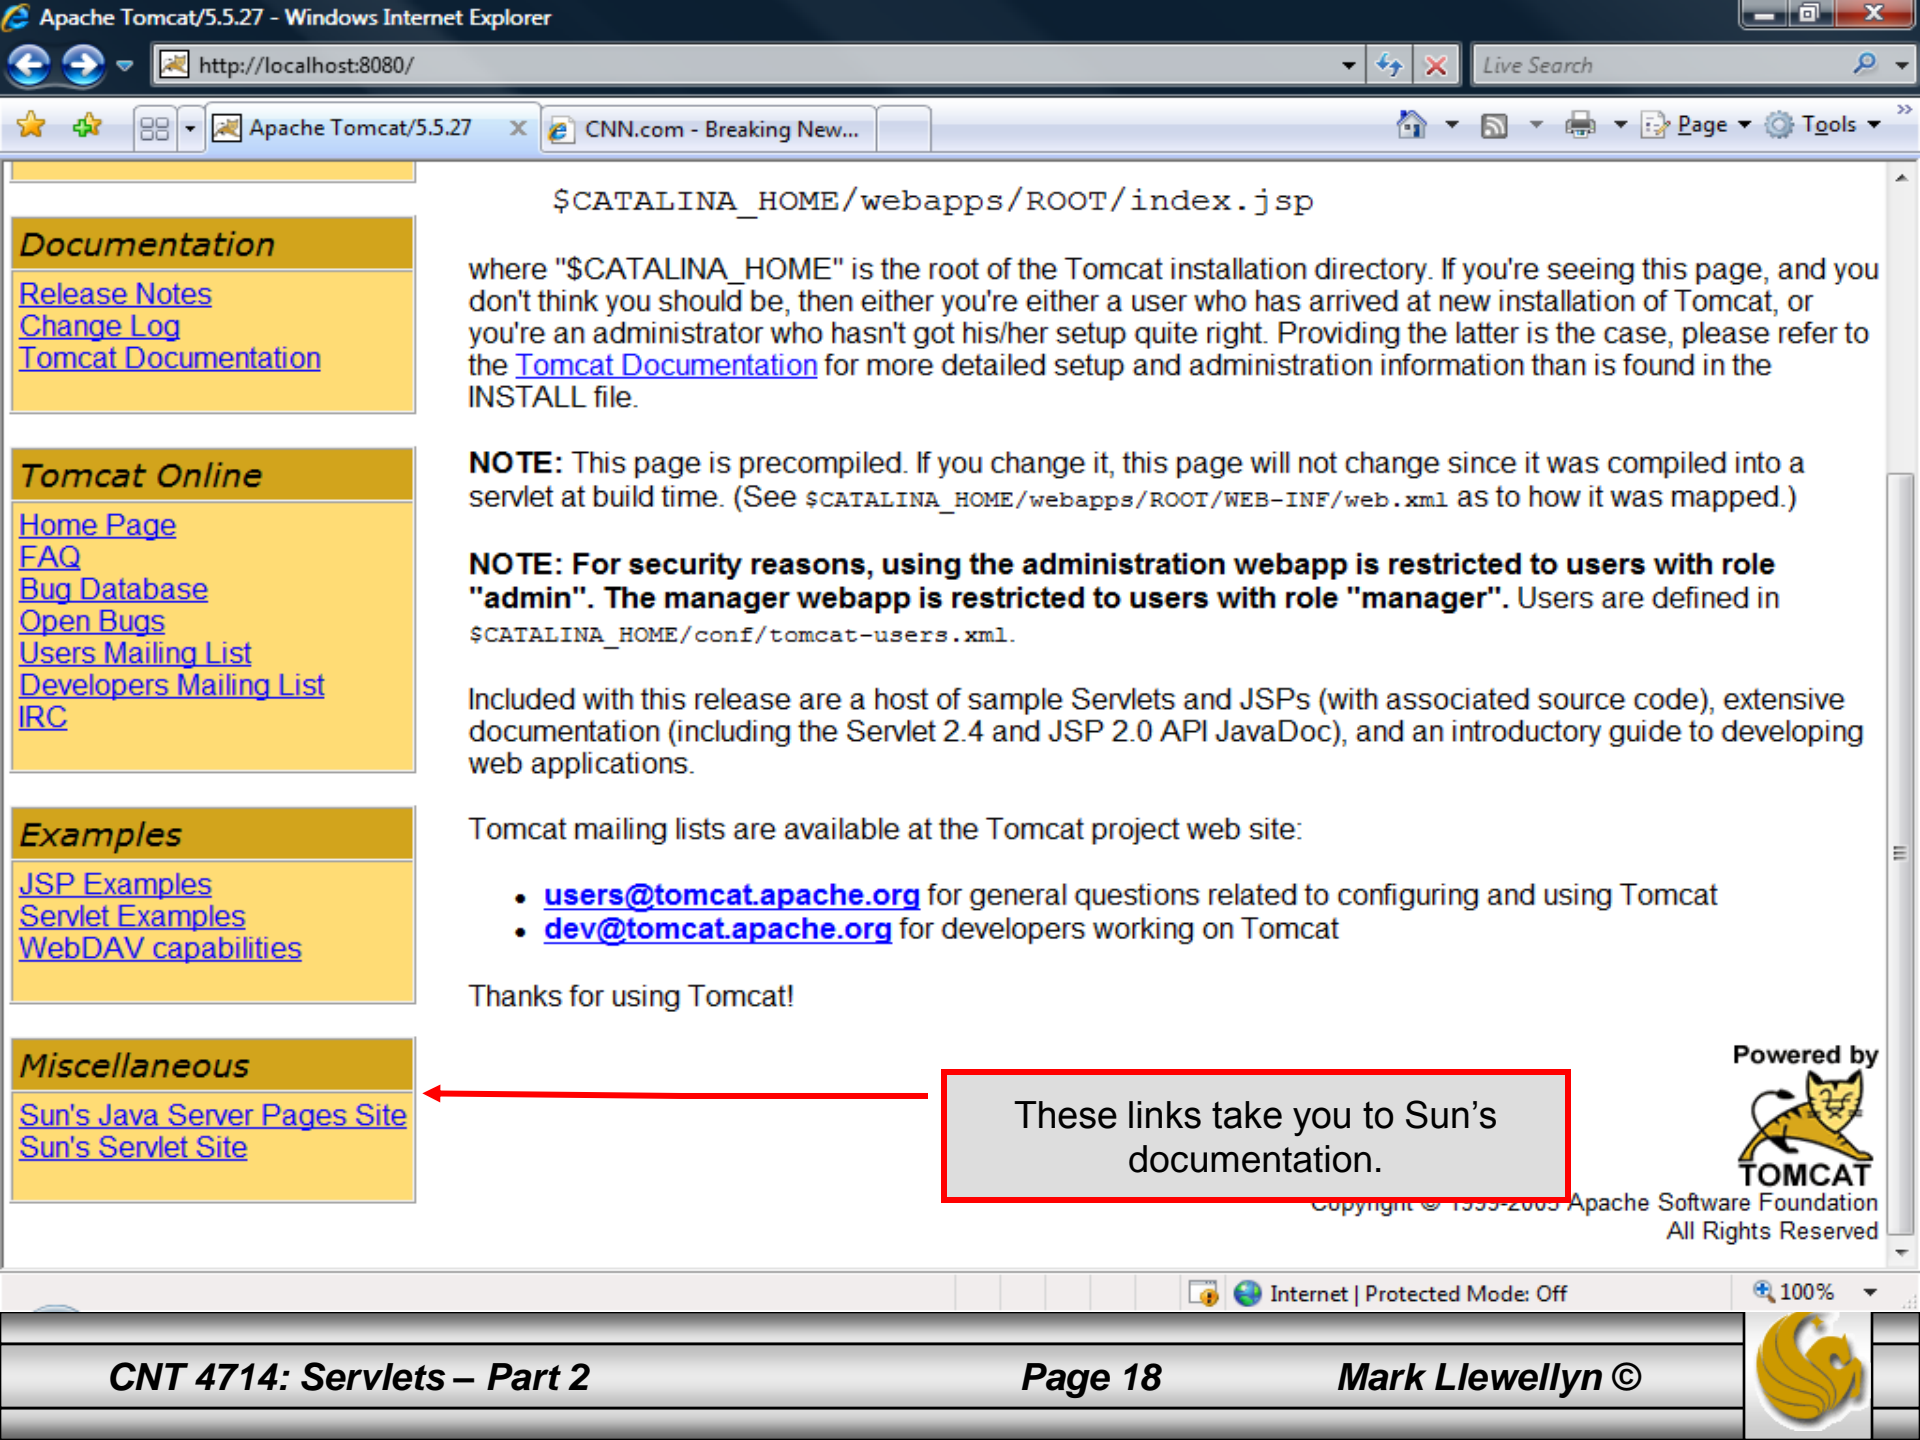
Apache Tomcat/5.5.27 - Windows Internet Explorer

http://localhost:8080/

Live Search

Apache Tomcat/5.5.27

CNN.com - Breaking New...

Page Tools

Documentation

Release Notes
Change Log
Tomcat Documentation

Tomcat Online

Home Page
FAQ
Bug Database
Open Bugs
Users Mailing List
Developers Mailing List
IRC

Examples

JSP Examples
Servlet Examples
WebDAV capabilities

Miscellaneous

Sun's Java Server Pages Site
Sun's Servlet Site

$CATALINA_HOME/webapps/ROOT/index.jsp

where "$CATALINA_HOME" is the root of the Tomcat installation directory. If you're seeing this page, and you don't think you should be, then either you're either a user who has arrived at new installation of Tomcat, or you're an administrator who hasn't got his/her setup quite right. Providing the latter is the case, please refer to the Tomcat Documentation for more detailed setup and administration information than is found in the INSTALL file.

NOTE: This page is precompiled. If you change it, this page will not change since it was compiled into a servlet at build time. (See $CATALINA_HOME/webapps/ROOT/WEB-INF/web.xml as to how it was mapped.)

NOTE: For security reasons, using the administration webapp is restricted to users with role "admin". The manager webapp is restricted to users with role "manager". Users are defined in $CATALINA_HOME/conf/tomcat-users.xml.

Included with this release are a host of sample Servlets and JSPs (with associated source code), extensive documentation (including the Servlet 2.4 and JSP 2.0 API JavaDoc), and an introductory guide to developing web applications.

Tomcat mailing lists are available at the Tomcat project web site:

• users@tomcat.apache.org for general questions related to configuring and using Tomcat
• dev@tomcat.apache.org for developers working on Tomcat

Thanks for using Tomcat!

Powered by
TOMCAT

These links take you to Sun's documentation.

Copyright © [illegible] Apache Software Foundation
All Rights Reserved

Internet | Protected Mode: Off

100%

CNT 4714: Servlets – Part 2 Page 18 Mark Llewellyn ©